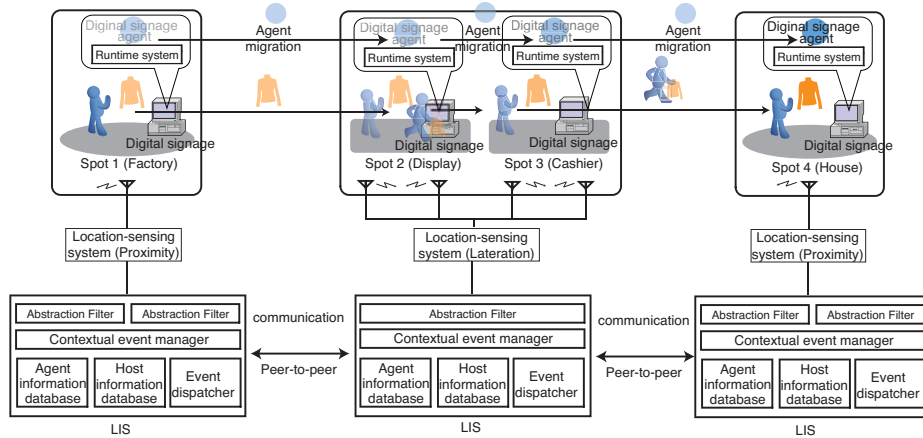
Digital signage agent
Runtime system
Digital signage
Spot 1 (Factory)

Agent migration

Digital signage agent
Runtime system
Digital signage
Spot 2 (Display)

Agent migration

Digital signage agent
Runtime system
Digital signage
Spot 3 (Cashier)

Agent migration

Digital signage agent
Runtime system
Digital signage
Spot 4 (House)

Location-sensing system (Proximity)

Location-sensing system (Lateration)

Location-sensing system (Proximity)

Abstraction Filter
Abstraction Filter
Contextual event manager
Agent information database
Host information database
Event dispatcher
LIS

communication
Peer-to-peer

Abstraction Filter
Contextual event manager
Agent information database
Host information database
Event dispatcher
LIS

communication
Peer-to-peer

Abstraction Filter
Abstraction Filter
Contextual event manager
Agent information database
Host information database
Event dispatcher
LIS